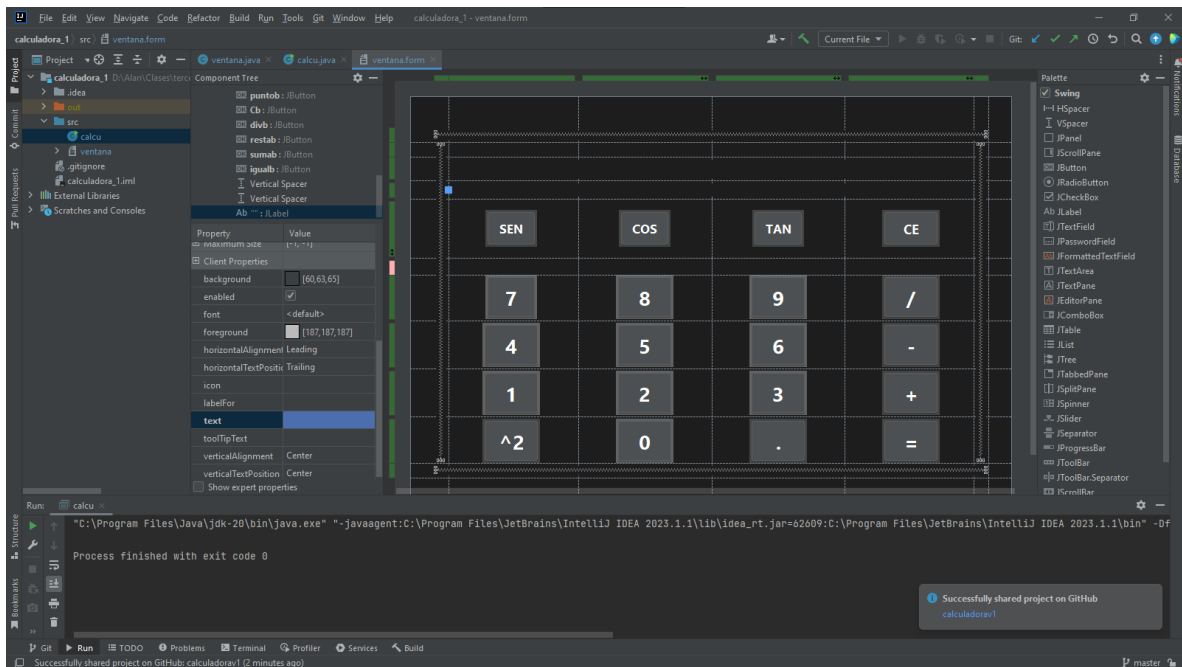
File Edit View Navigate Code Refactor Build Run Tools Git Window Help calculadora_1 - ventana.form

calculadora_1 src ventana.form

Current File Git:

Project ventana.java calcu.java ventana.form

calculadora_1 D:\Alan\Clases\terc
.idea
out
src
calcu
ventana
.gitignore
calculadora_1.iml
External Libraries
Scratches and Consoles

Component Tree
puntob : JButton
Cb : JButton
divb : JButton
restab : JButton
sumab : JButton
igualb : JButton
Vertical Spacer
Vertical Spacer
Ab "" : JLabel

| Property | Value |
|---|---|
| Maximum Size | [-1, -1] |
| Client Properties | |
| background | [60,63,65] |
| enabled | ✓ |
| font | <default> |
| foreground | [187,187,187] |
| horizontalAlignment | Leading |
| horizontalTextPositio | Trailing |
| icon | |
| labelFor | |
| text | |
| toolTipText | |
| verticalAlignment | Center |
| verticalTextPosition | Center |

Show expert properties

SEN COS TAN CE
7 8 9 /
4 5 6 -
1 2 3 +
^2 0 . =

Palette
Swing
HSpacer
VSpacer
JPanel
JScrollPane
JButton
JRadioButton
JCheckBox
JLabel
JTextField
JPasswordField
JFormattedTextField
JTextArea
JTextPane
JEditorPane
JComboBox
JTable
JList
JTree
JTabbedPane
JSplitPane
JSpinner
JSlider
JSeparator
JProgressBar
JToolBar
JToolBar.Separator
JScrollBar

Notifications Database

Project Commit Pull Requests Structure Bookmarks

Run: calcu

"C:\Program Files\Java\jdk-20\bin\java.exe" "-javaagent:C:\Program Files\JetBrains\IntelliJ IDEA 2023.1.1\lib\idea_rt.jar=62609:C:\Program Files\JetBrains\IntelliJ IDEA 2023.1.1\bin" -Df

Process finished with exit code 0

Successfully shared project on GitHub
calculadorav1

Git Run TODO Problems Terminal Profiler Services Build

Successfully shared project on GitHub: calculadorav1 (2 minutes ago)

master